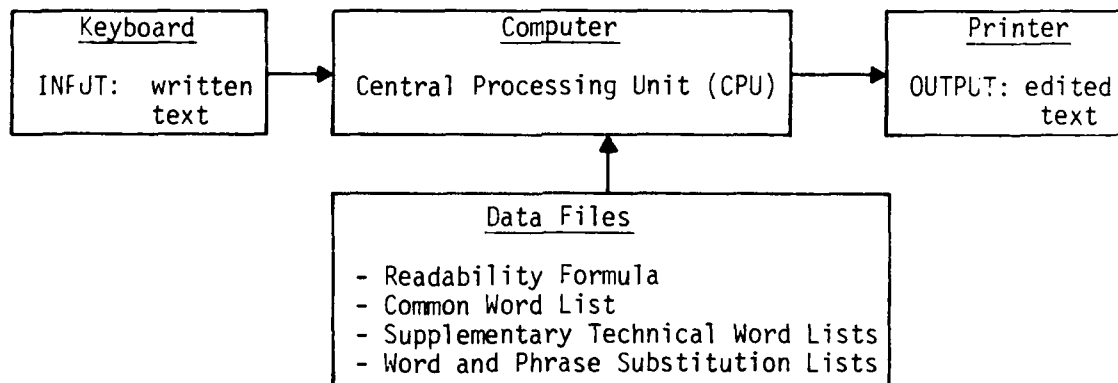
Keyboard

INPUT: written text

Computer

Central Processing Unit (CPU)

Printer

OUTPUT: edited text

Data Files

- Readability Formula
- Common Word List
- Supplementary Technical Word Lists
- Word and Phrase Substitution Lists